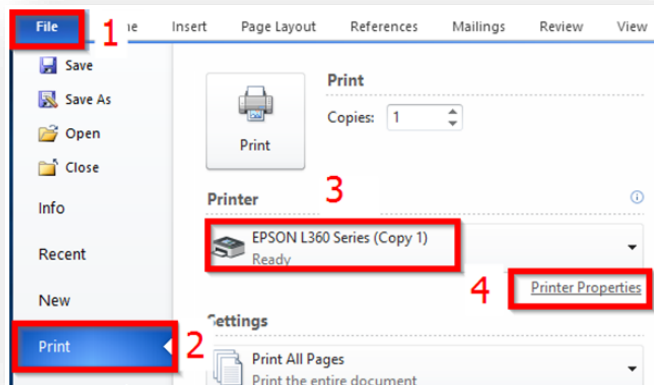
File 1 ne Insert Page Layout References Mailings Review View

Save

Save As

Open

Close

Info

Recent

New

Print 2

Print

Print

Copies: 1

Printer 3

EPSON L360 Series (Copy 1)
Ready

4 Printer Properties

Settings

Print All Pages
Print the entire document